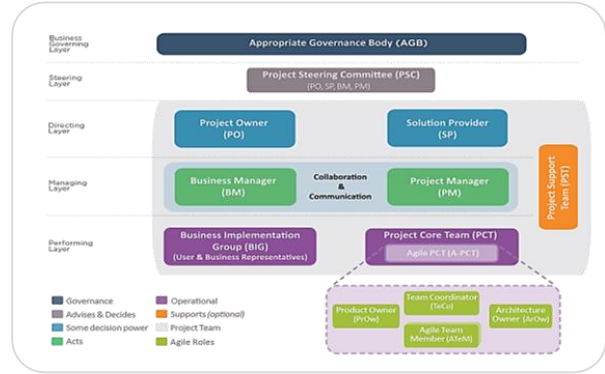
Business Governing Layer

Appropriate Governance Body (AGB)

Steering Layer

Project Steering Committee (PSC)
(PO, SP, BM, PM)

Directing Layer

Project Owner
(PO)

Solution Provider
(SP)

Managing Layer

Business Manager
(BM)

Collaboration
&
Communication

Project Manager
(PM)

Project Support Team (PST)

Performing Layer

Business Implementation Group (BIG)
(User & Business Representatives)

Project Core Team (PCT)

Agile PCT (A-PCT)

Governance
Advises & Decides
Some decision power
Acts
Operational
Supports (optional)
Project Team
Agile Roles

Product Owner
(PrOw)

Team Coordinator
(TeCo)

Architecture Owner (ArOw)

Agile Team Member (ATeM)